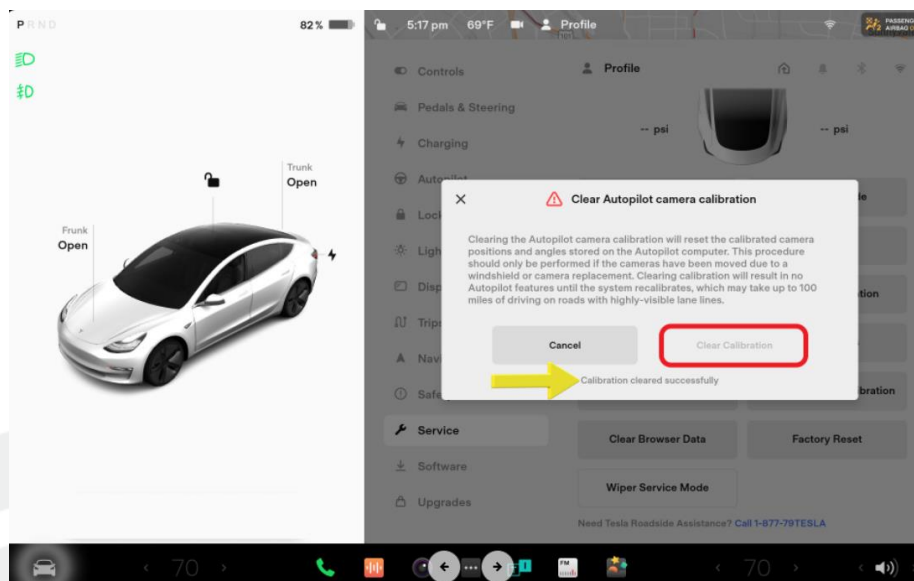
P R N D

82 %

Trunk
Open

Frunk
Open

5:17 pm 69°F Profile

PASSENGER AIRBAG

Controls

Pedals & Steering

Charging

Autopilot

Locks

Lights

Display

Trips

Navigation

Safety

Service

Software

Upgrades

Profile

-- psi

-- psi

Clear Autopilot camera calibration

Clearing the Autopilot camera calibration will reset the calibrated camera positions and angles stored on the Autopilot computer. This procedure should only be performed if the cameras have been moved due to a windshield or camera replacement. Clearing calibration will result in no Autopilot features until the system recalibrates, which may take up to 100 miles of driving on roads with highly-visible lane lines.

Cancel

Clear Calibration

Calibration cleared successfully

Clear Browser Data

Factory Reset

Wiper Service Mode

Need Tesla Roadside Assistance? Call 1-877-79TESLA

70

70

FM